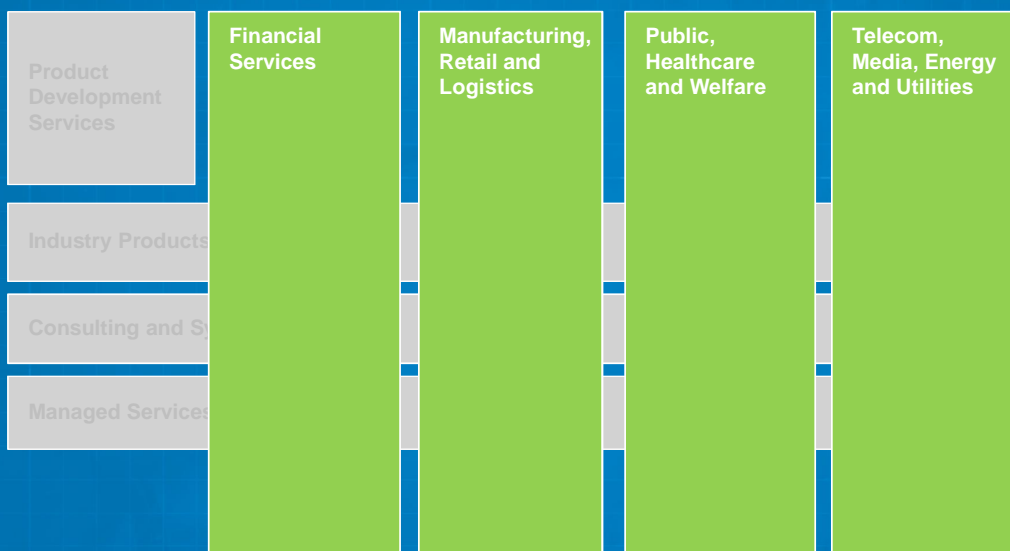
Product Development Services

Financial Services

Manufacturing, Retail and Logistics

Public, Healthcare and Welfare

Telecom, Media, Energy and Utilities

Industry Products

Consulting and Sy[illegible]

Managed Services